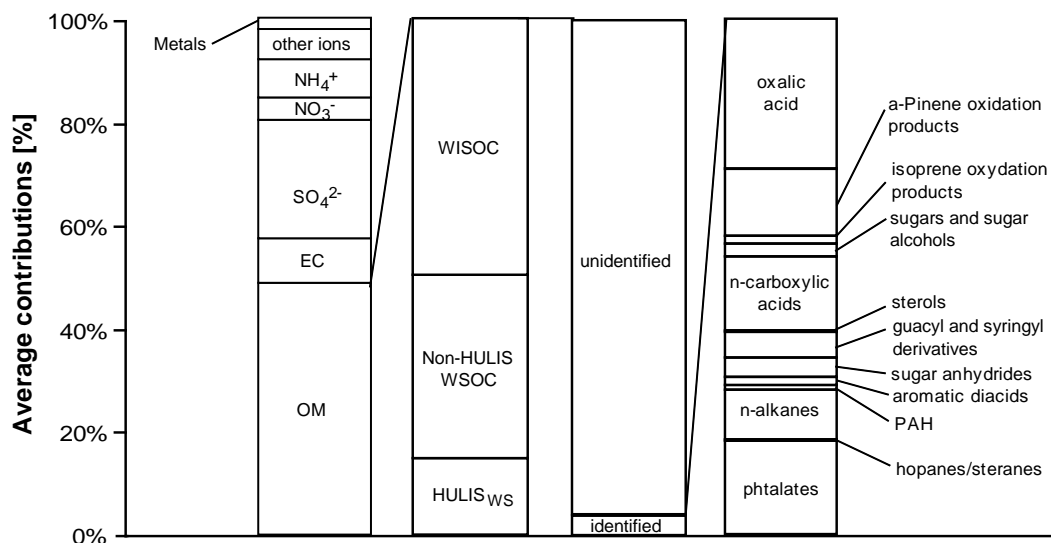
100%
80%
60%
40%
20%
0%

Average contributions [%]

Metals
other ions
$NH_4^+$
$NO_3^-$
$SO_4^{2-}$
EC
OM

WISOC
Non-HULIS WSOC
$HULIS_{WS}$

unidentified
identified

oxalic acid
n-carboxylic acids
n-alkanes
phtalates

a-Pinene oxidation products
isoprene oxydation products
sugars and sugar alcohols
sterols
guacyl and syringyl derivatives
sugar anhydrides
aromatic diacids
PAH
hopanes/steranes